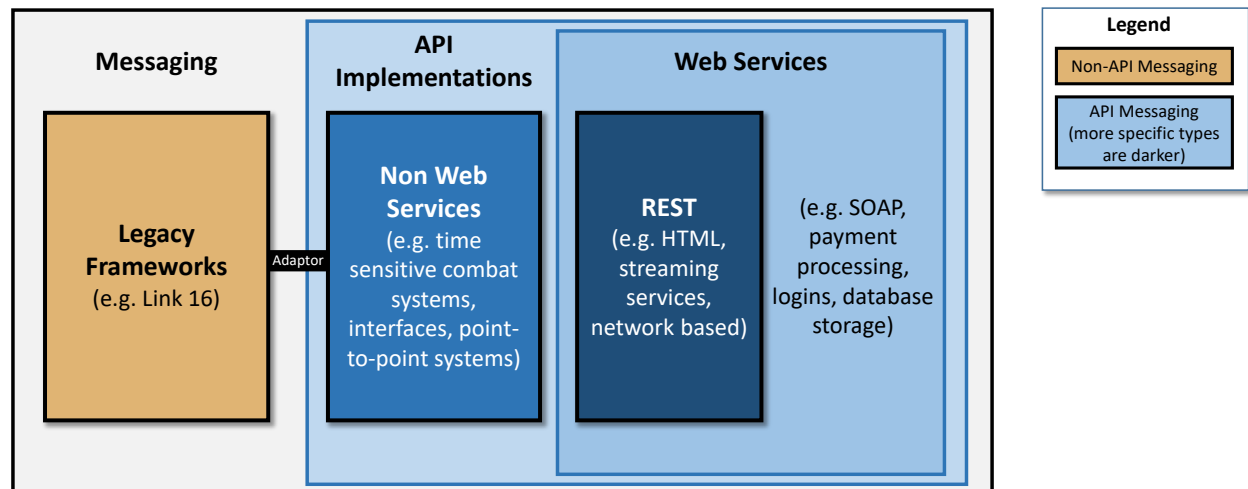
Messaging

API Implementations

Web Services

Legacy Frameworks (e.g. Link 16)

Adaptor

Non Web Services (e.g. time sensitive combat systems, interfaces, point-to-point systems)

REST (e.g. HTML, streaming services, network based)

(e.g. SOAP, payment processing, logins, database storage)

Legend

Non-API Messaging

API Messaging (more specific types are darker)